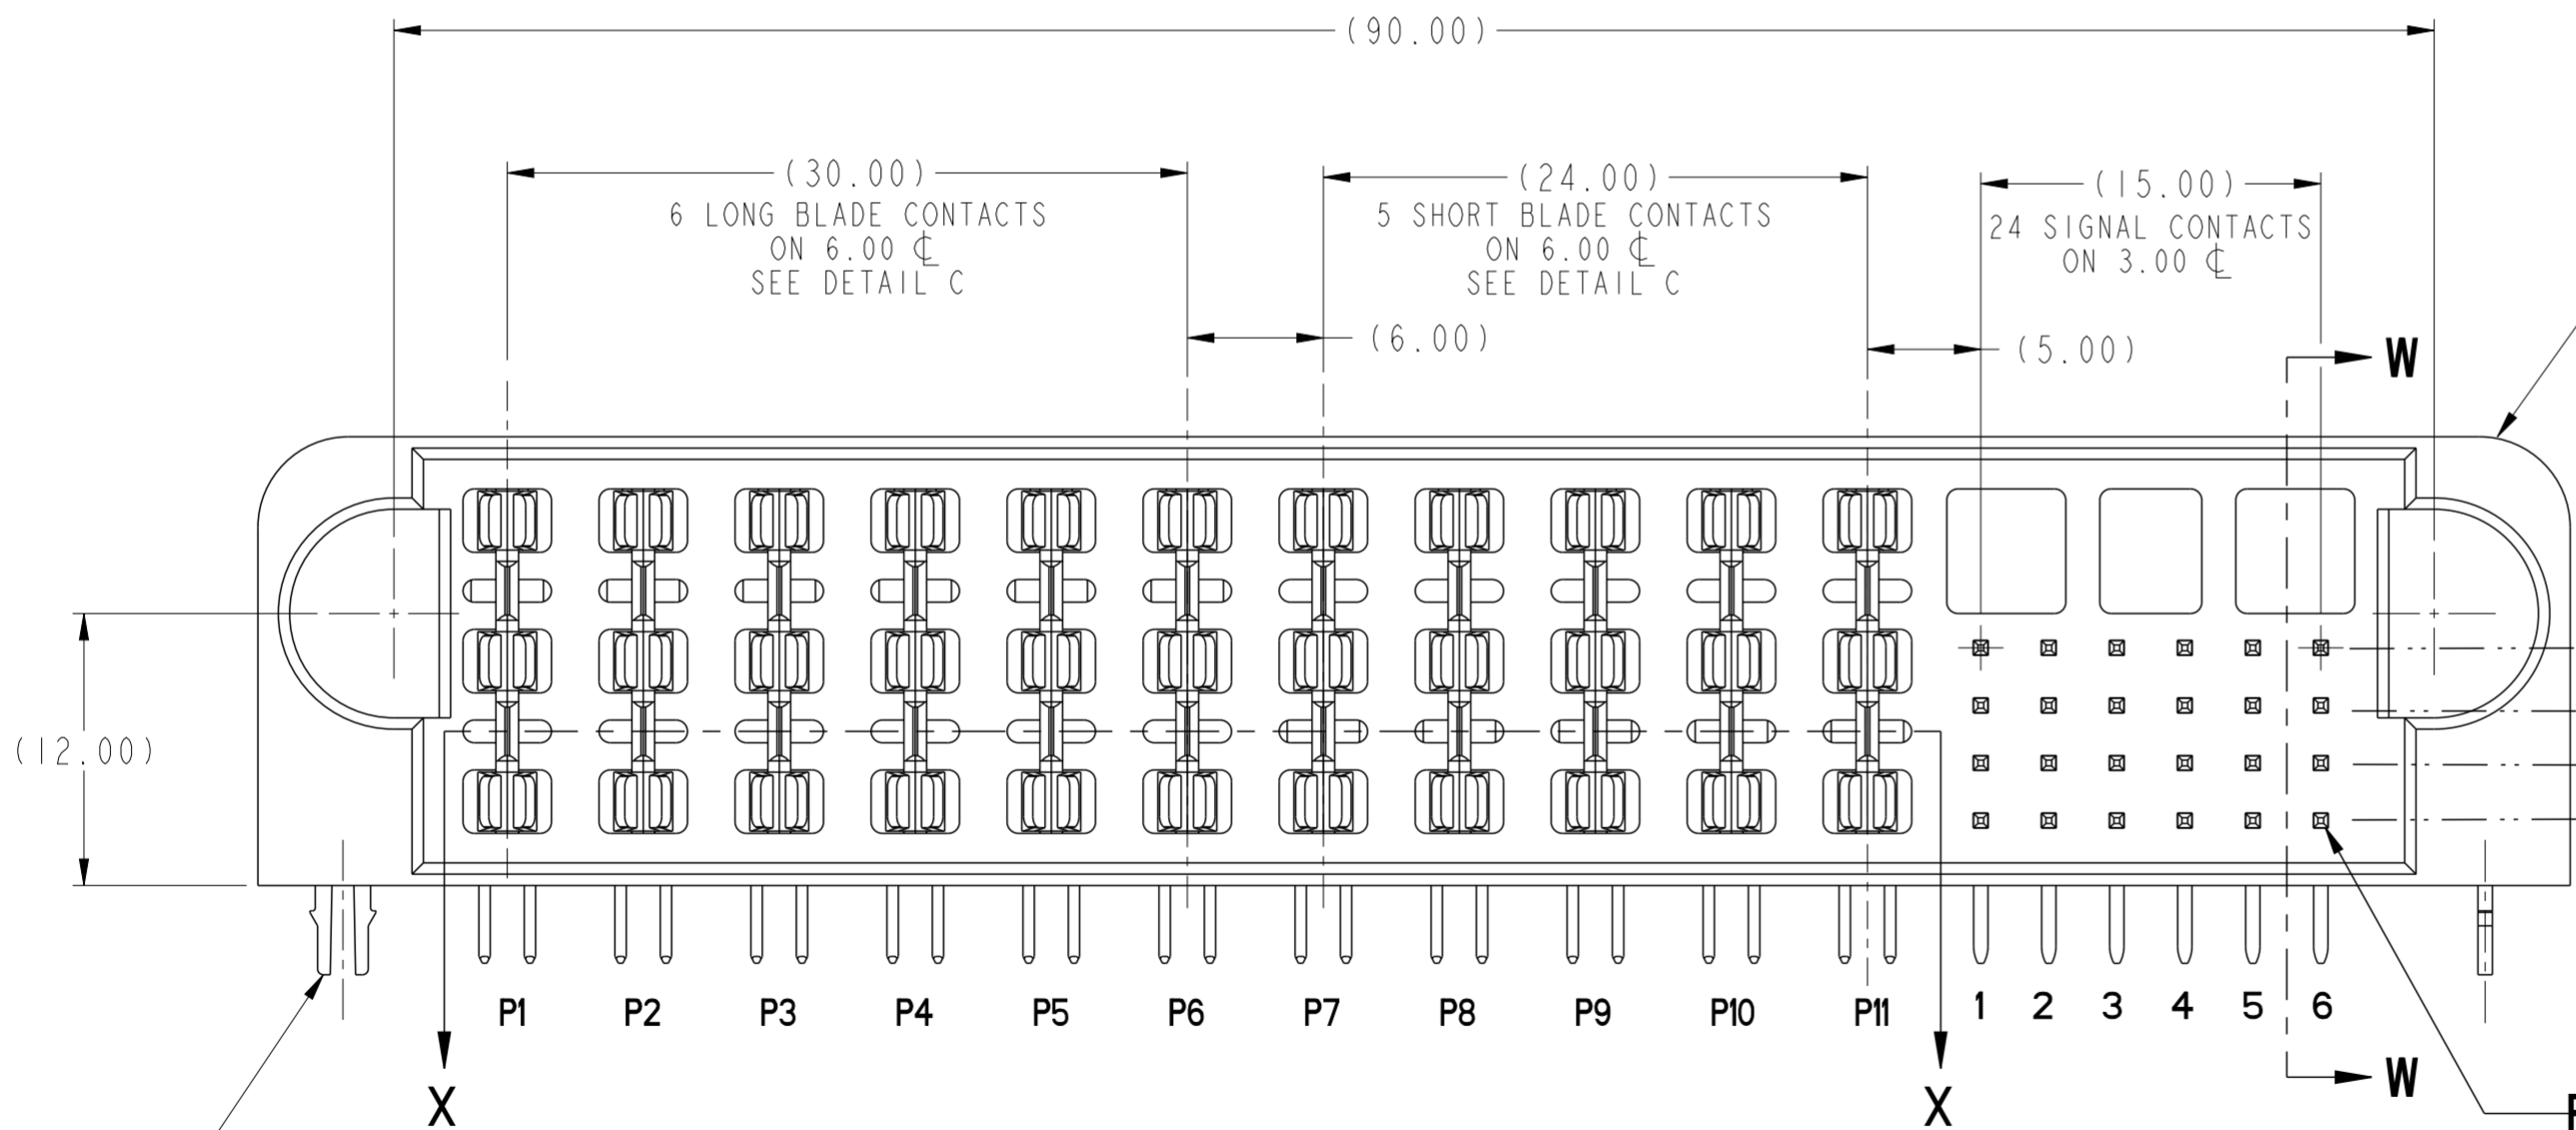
(90.00)

(30.00)
6 LONG BLADE CONTACTS
ON 6.00 ℄
SEE DETAIL C

(24.00)
5 SHORT BLADE CONTACTS
ON 6.00 ℄
SEE DETAIL C

(15.00)
24 SIGNAL CONTACTS
ON 3.00 ℄

(6.00)

(5.00)

W

(12.00)

P1 P2 P3 P4 P5 P6 P7 P8 P9 P10 P11

1 2 3 4 5 6

X X

W